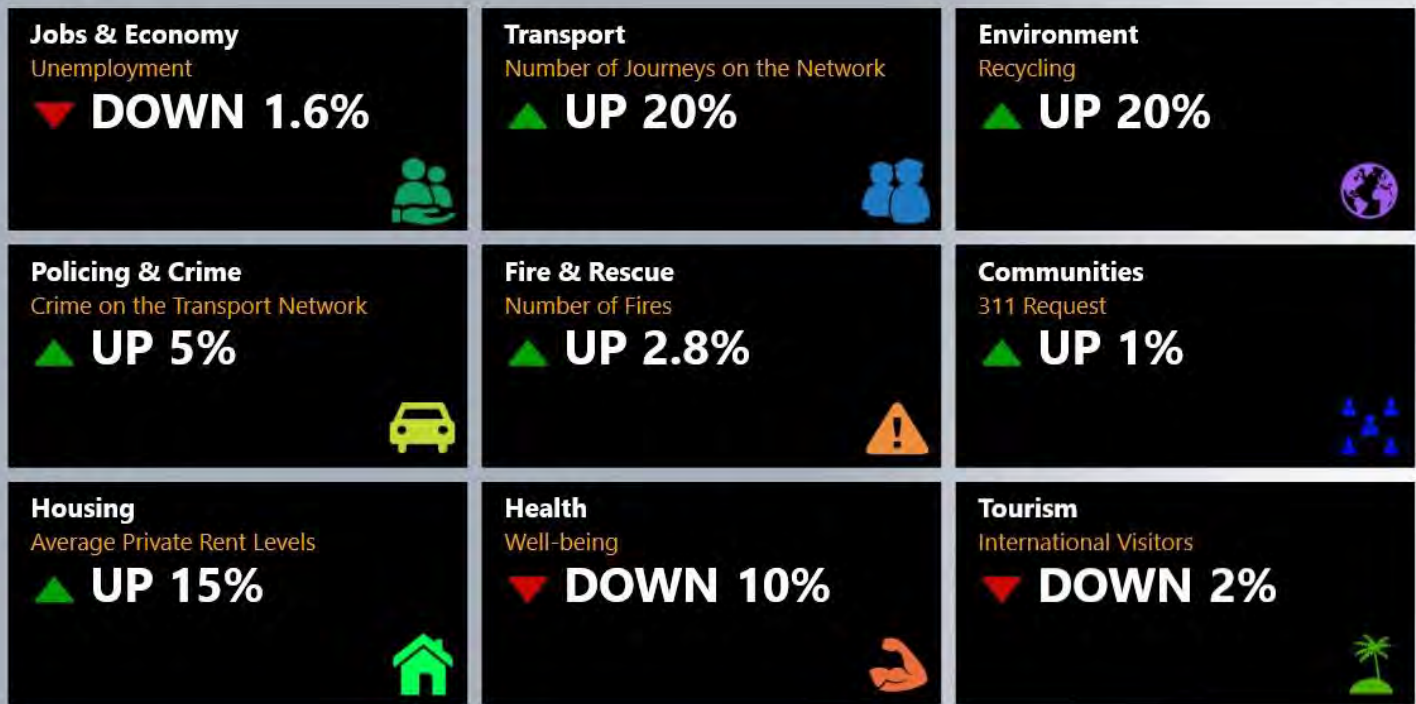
Jobs & Economy
Unemployment
DOWN 1.6%

Transport
Number of Journeys on the Network
UP 20%

Environment
Recycling
UP 20%

Policing & Crime
Crime on the Transport Network
UP 5%

Fire & Rescue
Number of Fires
UP 2.8%

Communities
311 Request
UP 1%

Housing
Average Private Rent Levels
UP 15%

Health
Well-being
DOWN 10%

Tourism
International Visitors
DOWN 2%